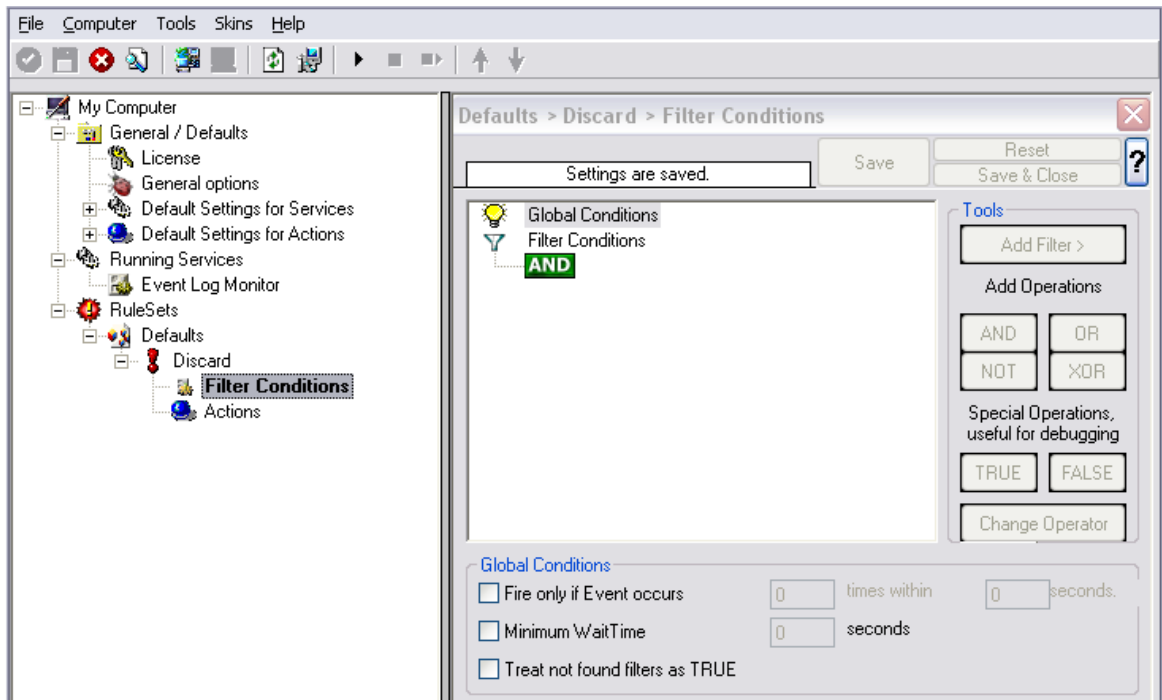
File Computer Tools Skins Help

My Computer
General / Defaults
License
General options
Default Settings for Services
Default Settings for Actions
Running Services
Event Log Monitor
RuleSets
Defaults
Discard
Filter Conditions
Actions

Defaults > Discard > Filter Conditions

Settings are saved.

Save
Reset
Save & Close
?

Global Conditions
Filter Conditions
AND

Tools
Add Filter >
Add Operations
AND
OR
NOT
XOR
Special Operations, useful for debugging
TRUE
FALSE
Change Operator

Global Conditions
Fire only if Event occurs
0
times within
0
seconds.
Minimum WaitTime
0
seconds
Treat not found filters as TRUE